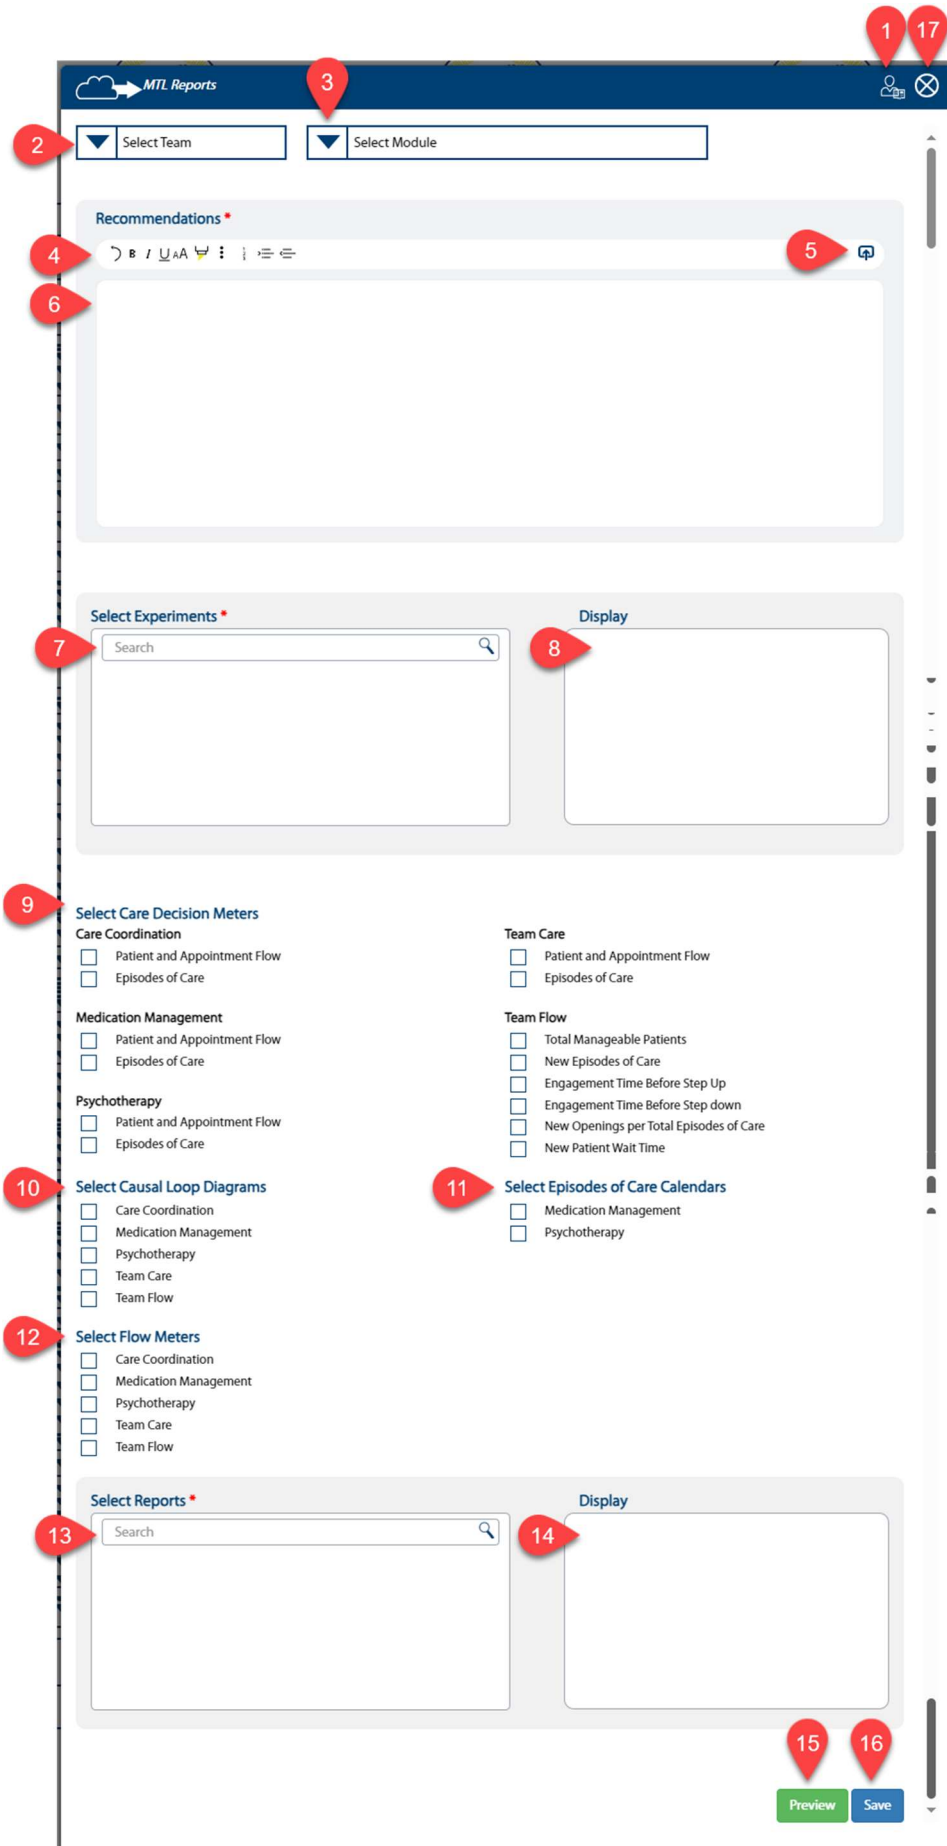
MTL Reports

1 17

2 Select Team

3 Select Module

Recommendations *

4 B I U AA

5

6

Select Experiments *

7 Search

Display

8

9 Select Care Decision Meters

Care Coordination

Patient and Appointment Flow

Episodes of Care

Medication Management

Patient and Appointment Flow

Episodes of Care

Psychotherapy

Patient and Appointment Flow

Episodes of Care

Team Care

Patient and Appointment Flow

Episodes of Care

Team Flow

Total Manageable Patients

New Episodes of Care

Engagement Time Before Step Up

Engagement Time Before Step down

New Openings per Total Episodes of Care

New Patient Wait Time

10 Select Causal Loop Diagrams

Care Coordination

Medication Management

Psychotherapy

Team Care

Team Flow

11 Select Episodes of Care Calendars

Medication Management

Psychotherapy

12 Select Flow Meters

Care Coordination

Medication Management

Psychotherapy

Team Care

Team Flow

Select Reports *

13 Search

Display

14

15 16

Preview Save